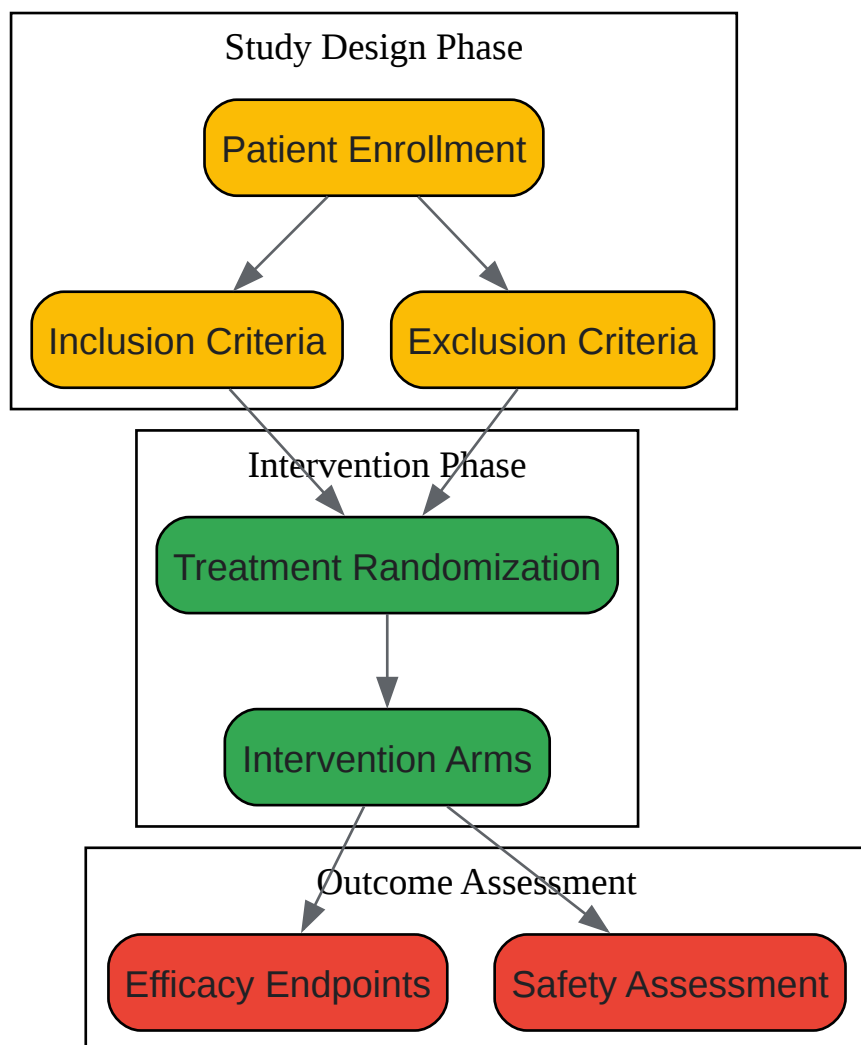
Study Design Phase

Patient Enrollment

Inclusion Criteria

Exclusion Criteria

Intervention Phase

Treatment Randomization

Intervention Arms

Outcome Assessment

Efficacy Endpoints

Safety Assessment